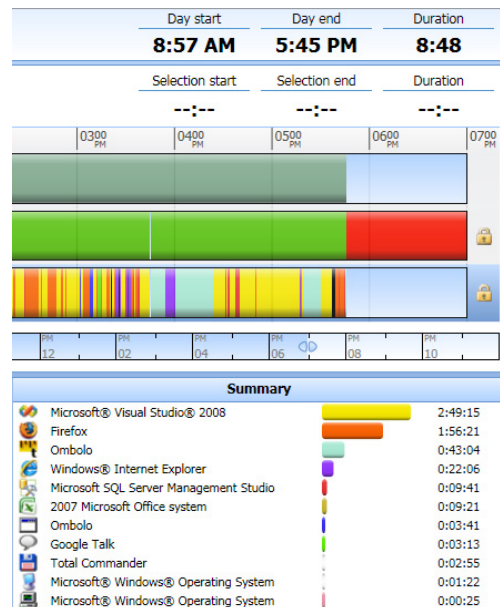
| Day start | Day end | Duration |
|---|---|---|
| 8:57 AM | 5:45 PM | 8:48 |

| Selection start | Selection end | Duration |
|---|---|---|
| --:-- | --:-- | --:-- |

$03^{00}$ PM $04^{00}$ PM $05^{00}$ PM $06^{00}$ PM $07^{00}$ PM

PM 12 PM 02 PM 04 PM 06 PM 08 PM 10

Summary

| | |
|---|---|
| Microsoft® Visual Studio® 2008 | 2:49:15 |
| Firefox | 1:56:21 |
| Ombolo | 0:43:04 |
| Windows® Internet Explorer | 0:22:06 |
| Microsoft SQL Server Management Studio | 0:09:41 |
| 2007 Microsoft Office system | 0:09:21 |
| Ombolo | 0:03:41 |
| Google Talk | 0:03:13 |
| Total Commander | 0:02:55 |
| Microsoft® Windows® Operating System | 0:01:22 |
| Microsoft® Windows® Operating System | 0:00:25 |